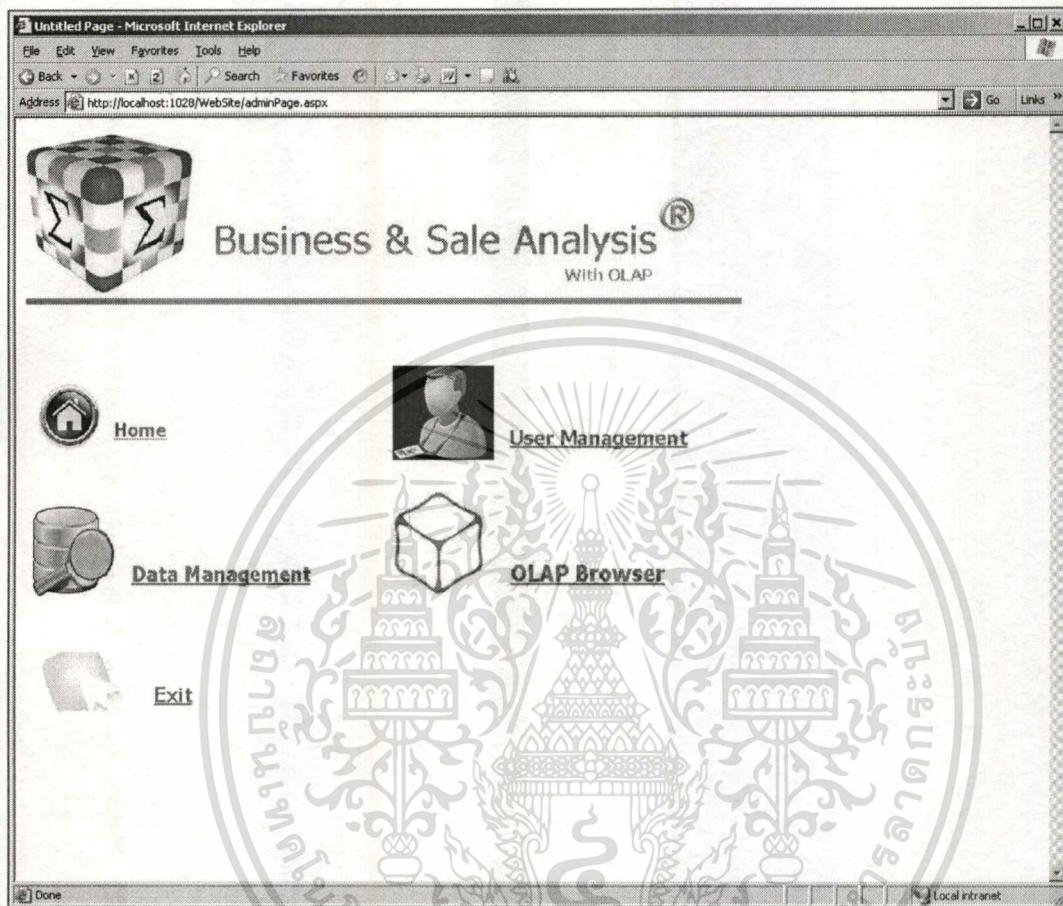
Untitled Page - Microsoft Internet Explorer

File Edit View Favorites Tools Help

Back Search Favorites

Address http://localhost:1028/WebSite/adminPage.aspx

Go Links

Business & Sale Analysis®

With OLAP

Home

User Management

Data Management

OLAP Browser

Exit

Done

Local intranet